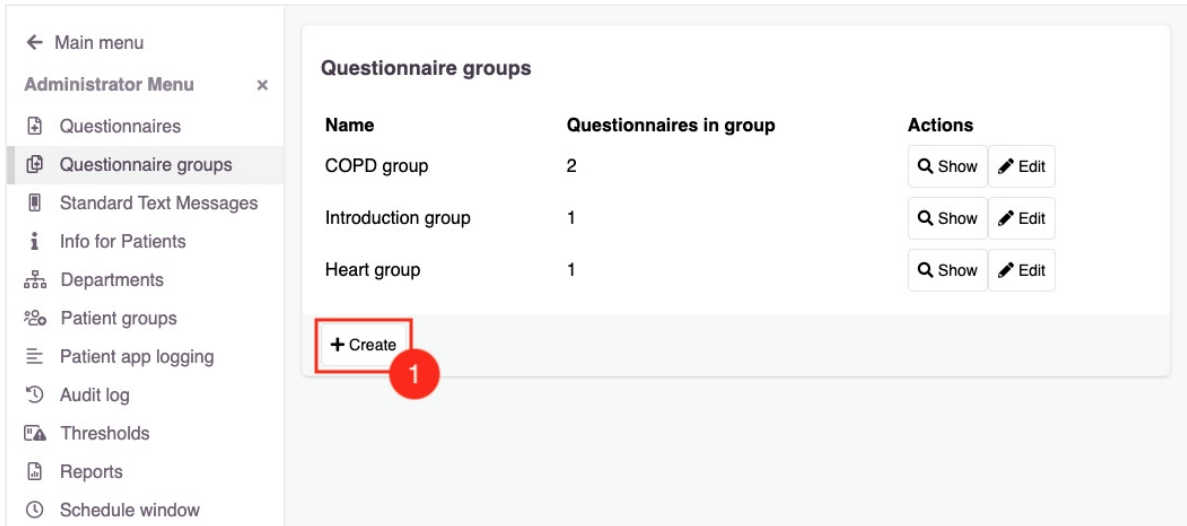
← Main menu

Administrator Menu ×

Questionnaires

Questionnaire groups

Standard Text Messages

Info for Patients

Departments

Patient groups

Patient app logging

Audit log

Thresholds

Reports

Schedule window

Questionnaire groups

| Name | Questionnaires in group | Actions |
|---|---|---|
| COPD group | 2 | Show Edit |
| Introduction group | 1 | Show Edit |
| Heart group | 1 | Show Edit |

+ Create

1